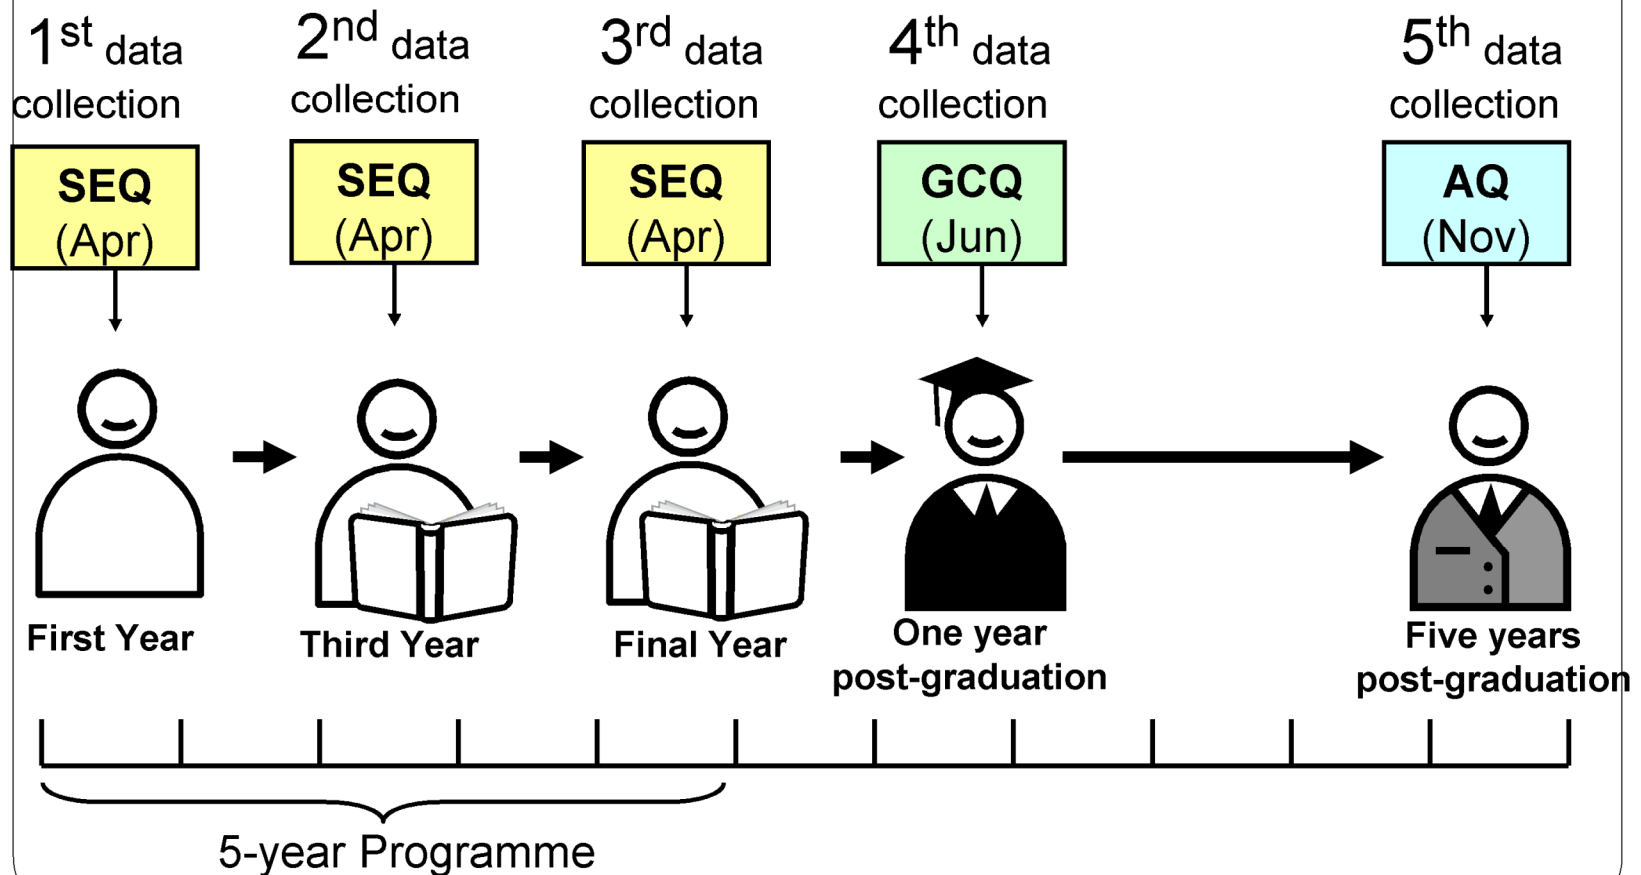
1$^{st}$ data collection

SEQ (Apr)

2$^{nd}$ data collection

SEQ (Apr)

3$^{rd}$ data collection

SEQ (Apr)

4$^{th}$ data collection

GCQ (Jun)

5$^{th}$ data collection

AQ (Nov)

First Year

Third Year

Final Year

One year post-graduation

Five years post-graduation

5-year Programme